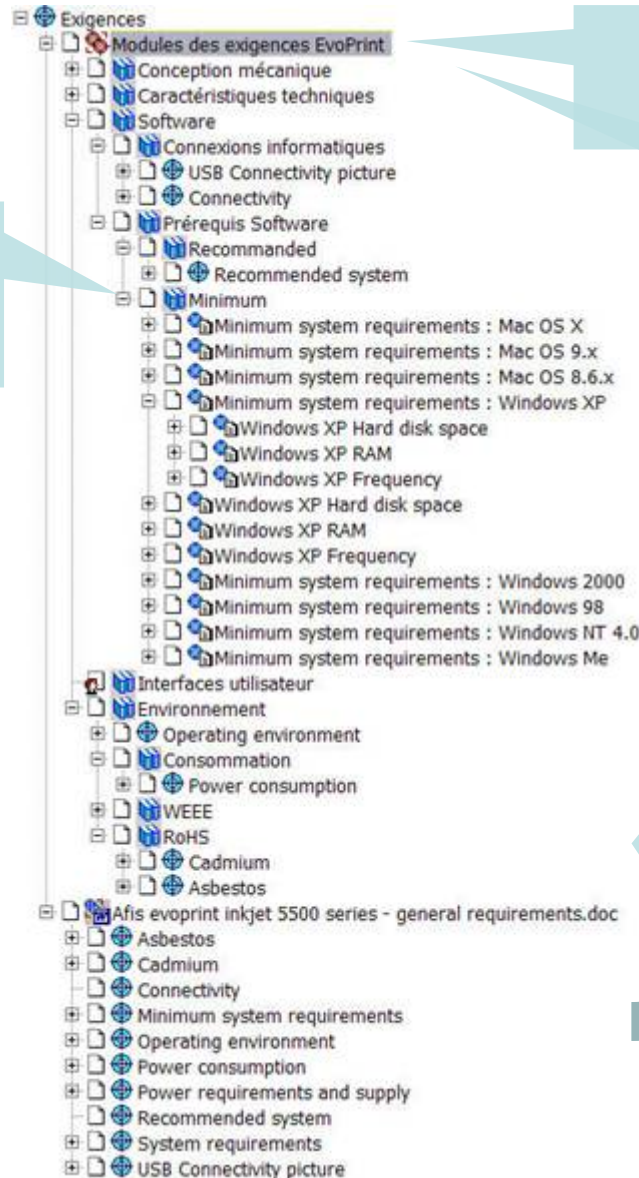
Exigences
Modules des exigences EvoPrint
Conception mécanique
Caractéristiques techniques
Software
Connexions informatiques
USB Connectivity picture
Connectivity
Prérequis Software
Recommanded
Recommended system
Minimum
Minimum system requirements : Mac OS X
Minimum system requirements : Mac OS 9.x
Minimum system requirements : Mac OS 8.6.x
Minimum system requirements : Windows XP
Windows XP Hard disk space
Windows XP RAM
Windows XP Frequency
Windows XP Hard disk space
Windows XP RAM
Windows XP Frequency
Minimum system requirements : Windows 2000
Minimum system requirements : Windows 98
Minimum system requirements : Windows NT 4.0
Minimum system requirements : Windows Me
Interfaces utilisateur
Environnement
Operating environment
Consommation
Power consumption
WEEE
RoHS
Cadmium
Asbestos
Afis evoprint inkjet 5500 series - general requirements.doc
Asbestos
Cadmium
Connectivity
Minimum system requirements
Operating environment
Power consumption
Power requirements and supply
Recommended system
System requirements
USB Connectivity picture